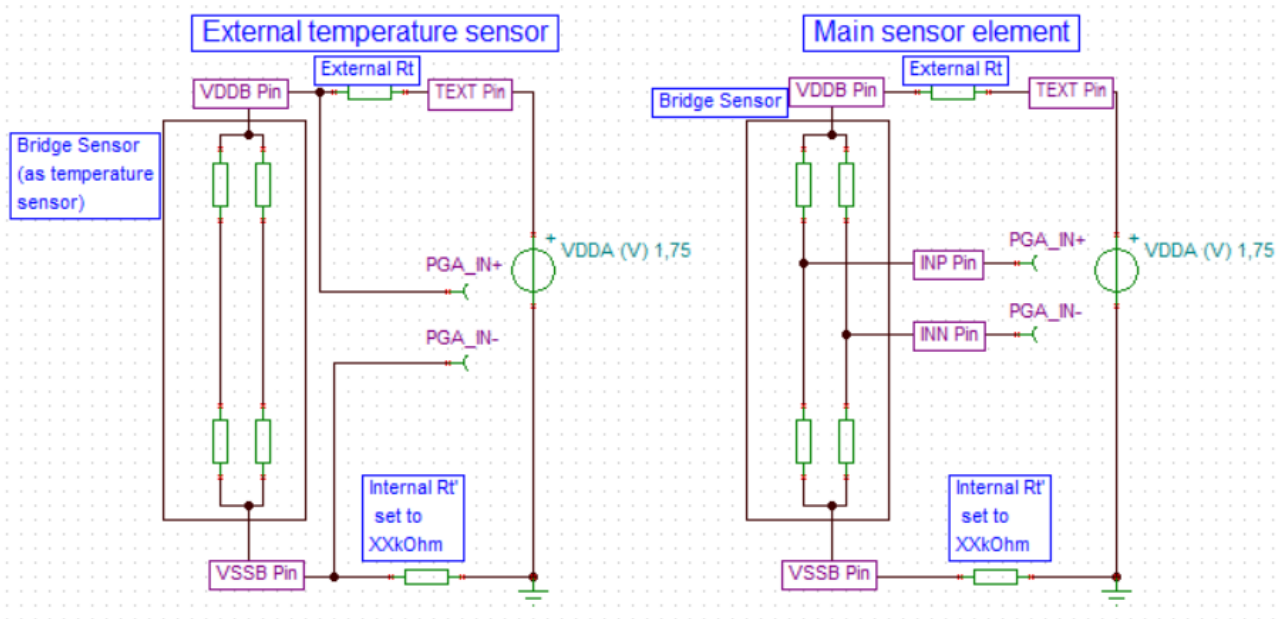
External temperature sensor

External Rt

VDDB Pin

TEXT Pin

Bridge Sensor (as temperature sensor)

+ VDDA (V) 1,75

PGA_IN+

PGA_IN-

Internal Rt' set to XXkOhm

VSSB Pin

Main sensor element

External Rt

Bridge Sensor

VDDB Pin

TEXT Pin

+ VDDA (V) 1,75

PGA_IN+

INP Pin

PGA_IN-

INN Pin

Internal Rt' set to XXkOhm

VSSB Pin